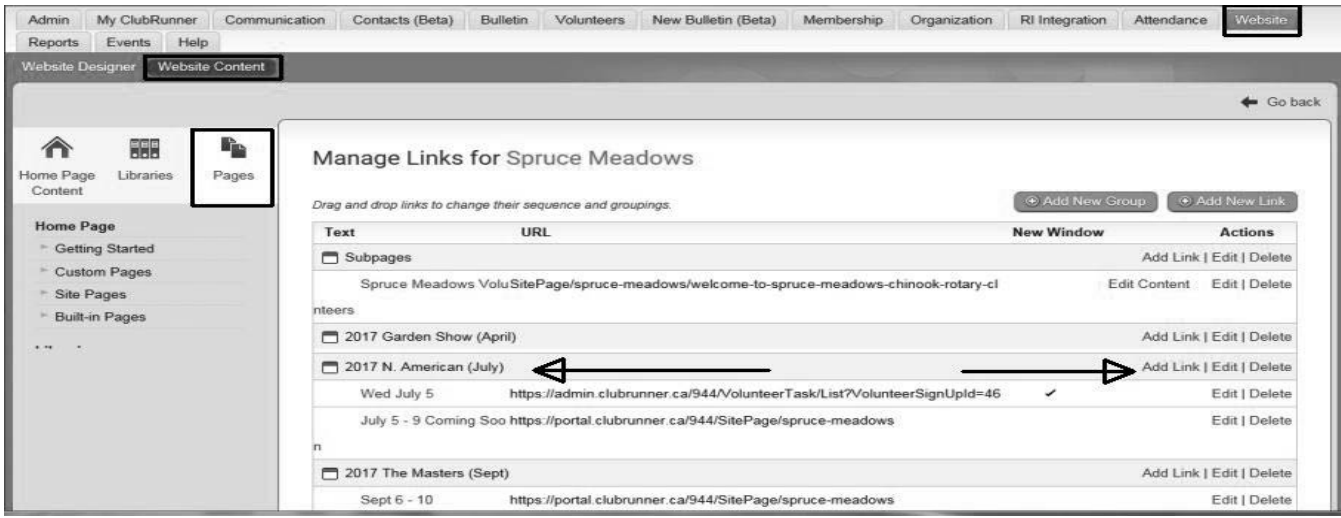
Admin | My ClubRunner | Communication | Contacts (Beta) | Bulletin | Volunteers | New Bulletin (Beta) | Membership | Organization | RI Integration | Attendance | Website
Reports | Events | Help

Website Designer | Website Content

Go back

Home Page Content | Libraries | Pages

Home Page
Getting Started
Custom Pages
Site Pages
Built-in Pages

Manage Links for Spruce Meadows

Drag and drop links to change their sequence and groupings.

Add New Group | Add New Link

| Text | URL | New Window | Actions |
|---|---|---|---|
| Subpages | | | Add Link \| Edit \| Delete |
| Spruce Meadows Volunteers | SitePage/spruce-meadows/welcome-to-spruce-meadows-chinook-rotary-cl | | Edit Content Edit \| Delete |
| 2017 Garden Show (April) | | | Add Link \| Edit \| Delete |
| 2017 N. American (July) | | | Add Link \| Edit \| Delete |
| Wed July 5 | https://admin.clubrunner.ca/944/VolunteerTask/List?VolunteerSignUpId=46 | ✓ | Edit \| Delete |
| July 5 - 9 Coming Soon | https://portal.clubrunner.ca/944/SitePage/spruce-meadows | | Edit \| Delete |
| 2017 The Masters (Sept) | | | Add Link \| Edit \| Delete |
| Sept 6 - 10 | https://portal.clubrunner.ca/944/SitePage/spruce-meadows | | Edit \| Delete |